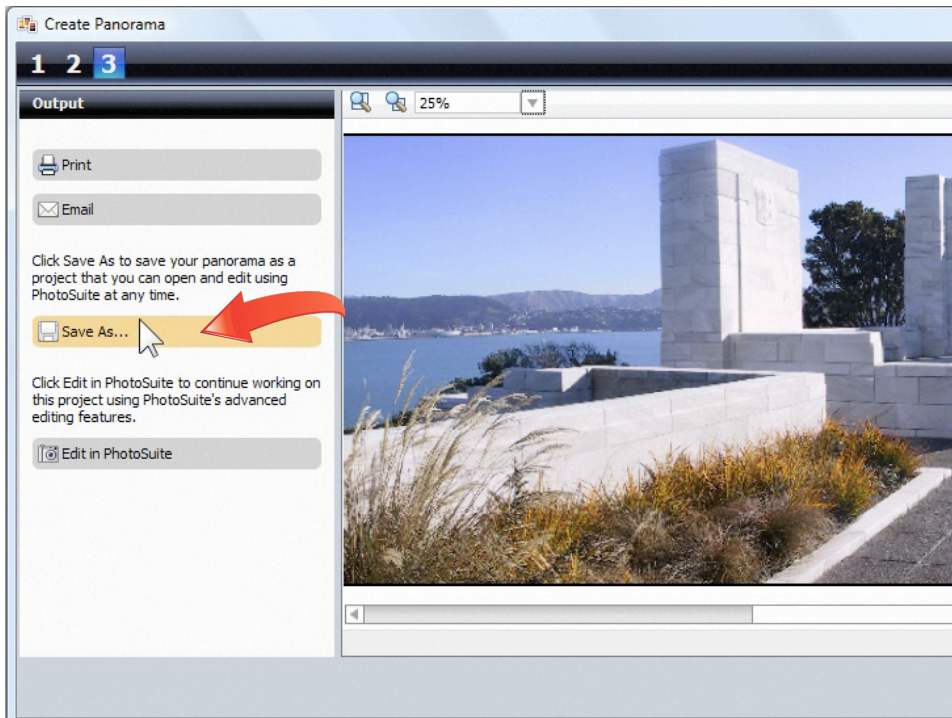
Create Panorama

1 2 3

Output

25%

Print

Email

Click Save As to save your panorama as a project that you can open and edit using PhotoSuite at any time.

Save As...

Click Edit in PhotoSuite to continue working on this project using PhotoSuite's advanced editing features.

Edit in PhotoSuite